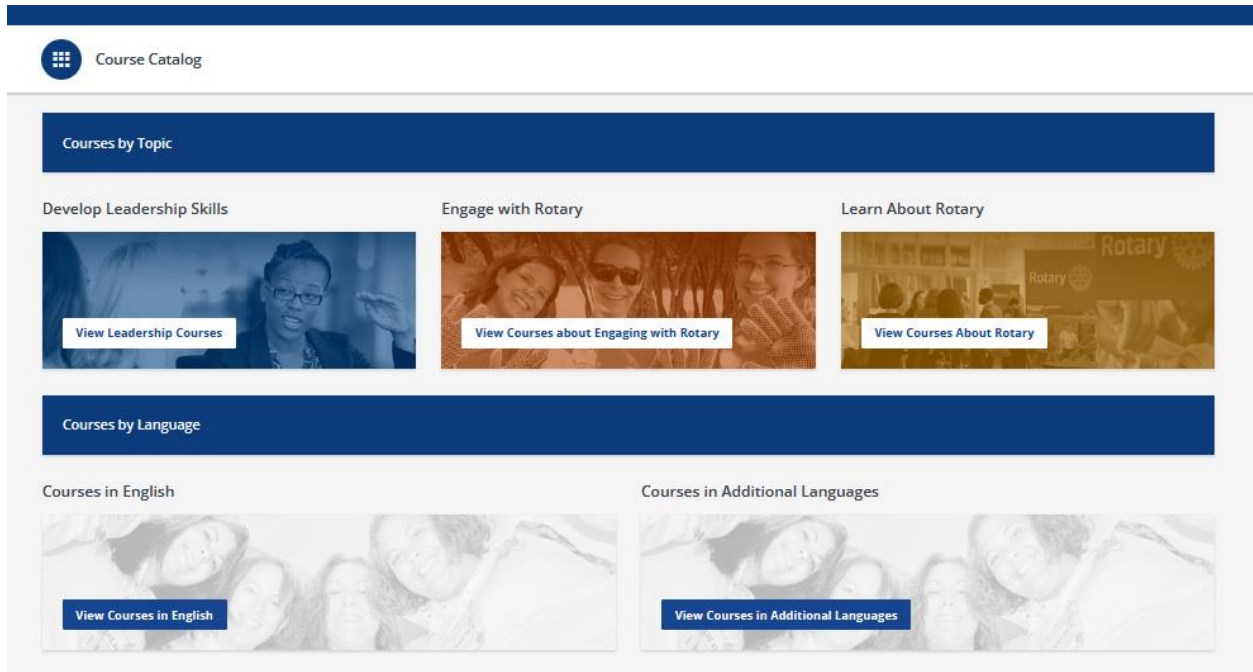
Course Catalog

Courses by Topic

Develop Leadership Skills

View Leadership Courses

Engage with Rotary

View Courses about Engaging with Rotary

Learn About Rotary

Rotary

Rotary

View Courses About Rotary

Courses by Language

Courses in English

View Courses in English

Courses in Additional Languages

View Courses in Additional Languages